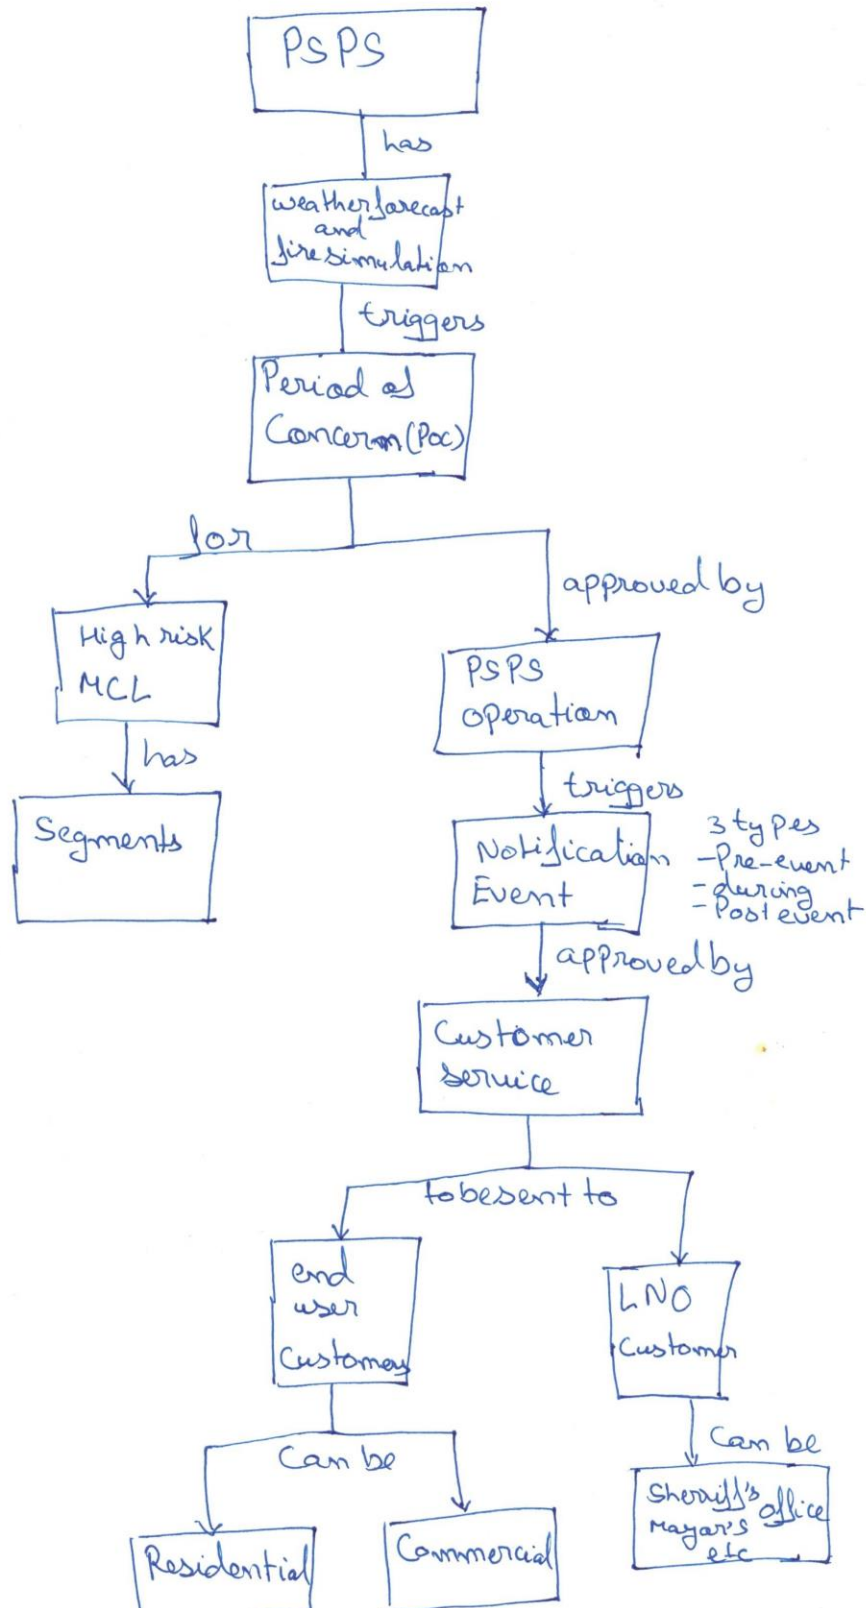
PSPS

has

weather forecast and fire simulation

triggers

Period of Concern (Poc)

for

approved by

High risk MCL

has

Segments

PSPS operation

triggers

Notification Event

3 types
-Pre-event
-during
-Post event

approved by

Customer service

to be sent to

end user Customer

Can be

Residential

Commercial

LNO Customer

Can be

Sheriff's office
Mayor's
etc